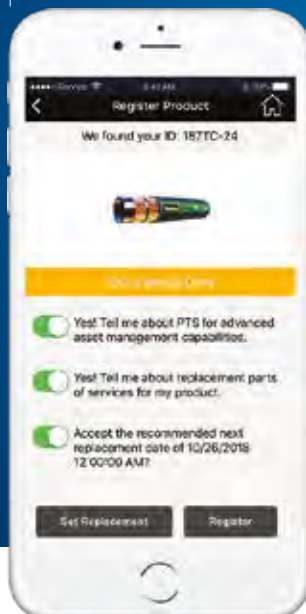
Register Product

We found your ID: 187TC-24

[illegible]

Yes! Tell me about PTS for advanced asset management capabilities.

Yes! Tell me about replacement parts of services for my product.

Accept the recommended next replacement date of 10/26/2018 12:00:00 AM?

Set Replacement

Register